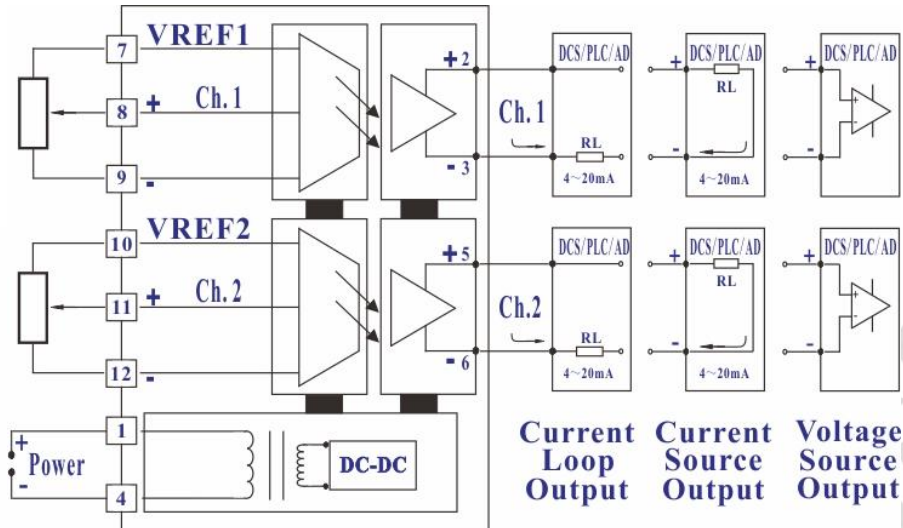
VREF1
7
+
8
Ch. 1
9
-
+2
-3
Ch. 1
DCS/PLC/AD
RL
4~20mA
DCS/PLC/AD
+
RL
-
4~20mA
DCS/PLC/AD
+
-
VREF2
10
+
11
Ch. 2
12
-
+5
-6
Ch.2
DCS/PLC/AD
RL
4~20mA
DCS/PLC/AD
+
RL
-
4~20mA
DCS/PLC/AD
+
-
+
Power
-
1
4
DC-DC

Current Loop Output

Current Source Output

Voltage Source Output